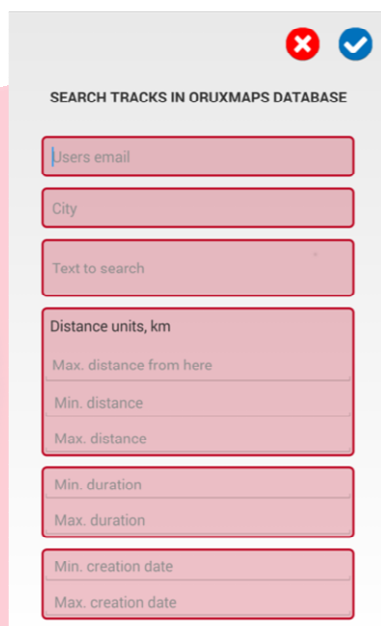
SEARCH TRACKS IN ORUXMAPS DATABASE

Users email

City

Text to search

Distance units, km

Max. distance from here

Min. distance

Max. distance

Min. duration

Max. duration

Min. creation date

Max. creation date